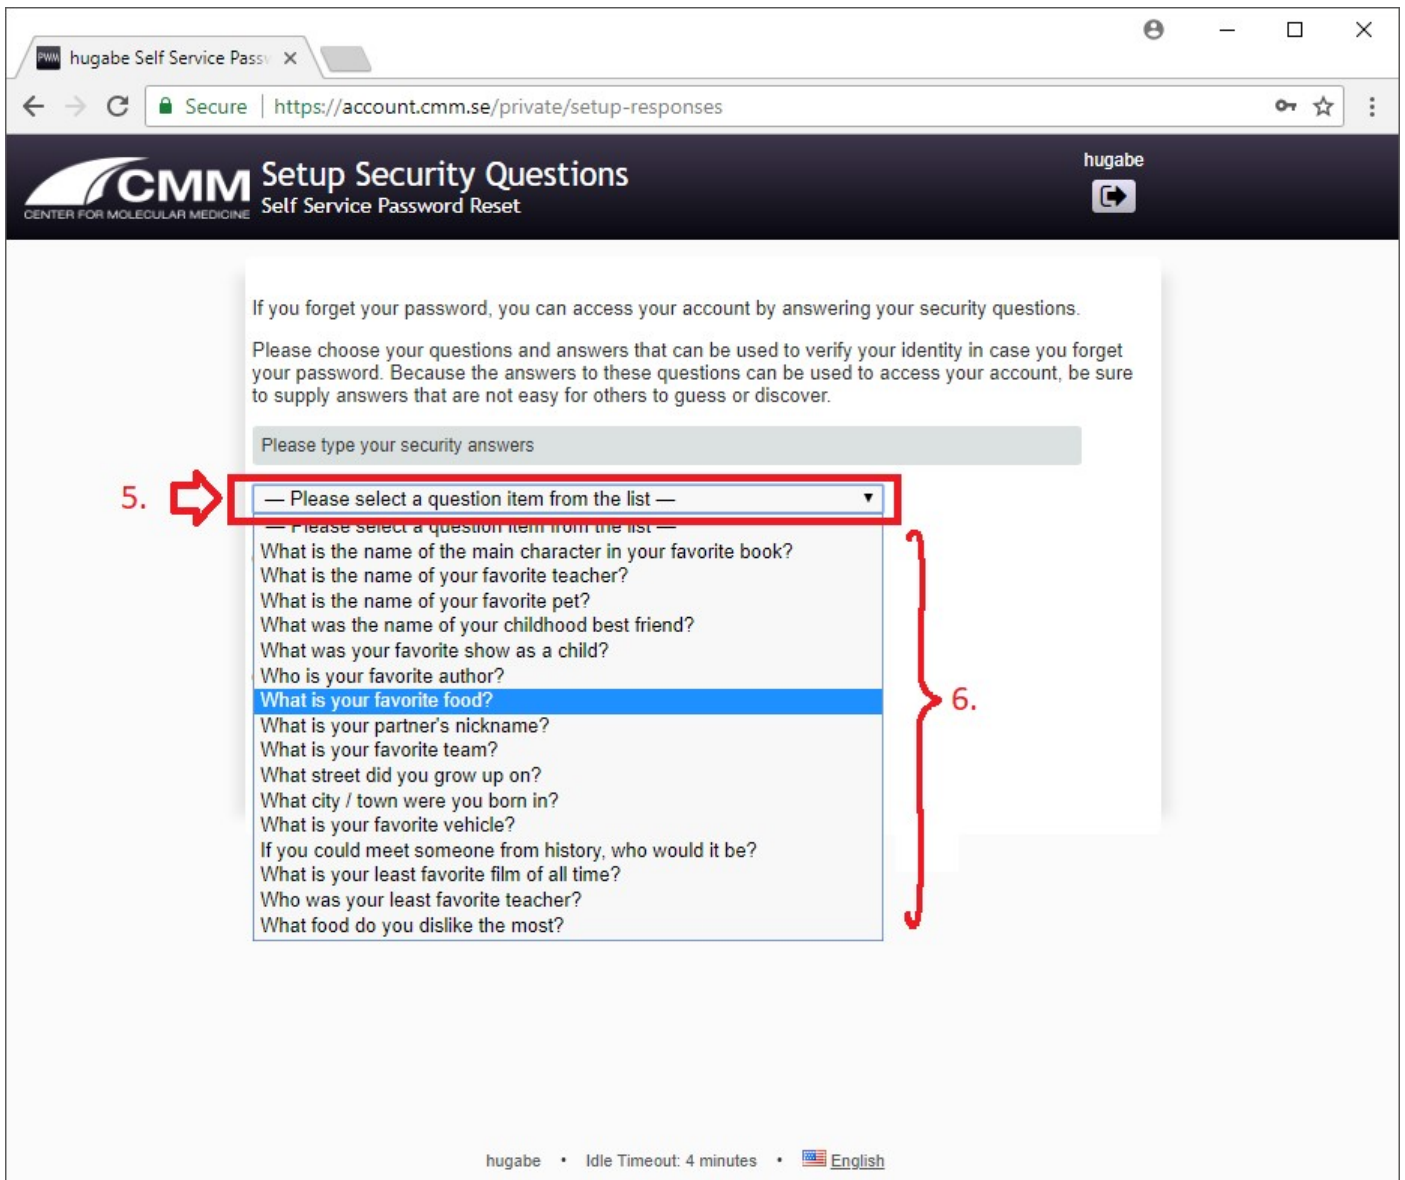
PWM hugabe Self Service Passv ×

Secure | https://account.cmm.se/private/setup-responses

CMM CENTER FOR MOLECULAR MEDICINE Setup Security Questions
Self Service Password Reset

hugabe

If you forget your password, you can access your account by answering your security questions.

Please choose your questions and answers that can be used to verify your identity in case you forget your password. Because the answers to these questions can be used to access your account, be sure to supply answers that are not easy for others to guess or discover.

Please type your security answers

5.

— Please select a question item from the list —
— Please select a question item from the list —
What is the name of the main character in your favorite book?
What is the name of your favorite teacher?
What is the name of your favorite pet?
What was the name of your childhood best friend?
What was your favorite show as a child?
Who is your favorite author?
What is your favorite food?
What is your partner's nickname?
What is your favorite team?
What street did you grow up on?
What city / town were you born in?
What is your favorite vehicle?
If you could meet someone from history, who would it be?
What is your least favorite film of all time?
Who was your least favorite teacher?
What food do you dislike the most?

6.

hugabe • Idle Timeout: 4 minutes • English